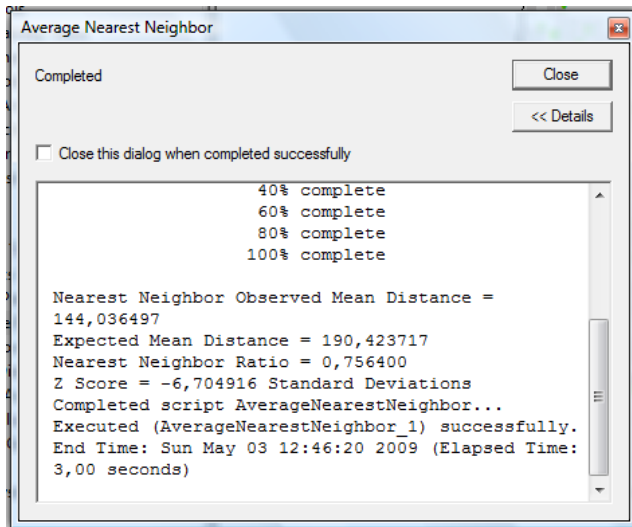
Average Nearest Neighbor

Completed

Close

<< Details

Close this dialog when completed successfully

40% complete
60% complete
80% complete
100% complete

Nearest Neighbor Observed Mean Distance = 144,036497
Expected Mean Distance = 190,423717
Nearest Neighbor Ratio = 0,756400
Z Score = -6,704916 Standard Deviations
Completed script AverageNearestNeighbor...
Executed (AverageNearestNeighbor_1) successfully.
End Time: Sun May 03 12:46:20 2009 (Elapsed Time: 3,00 seconds)